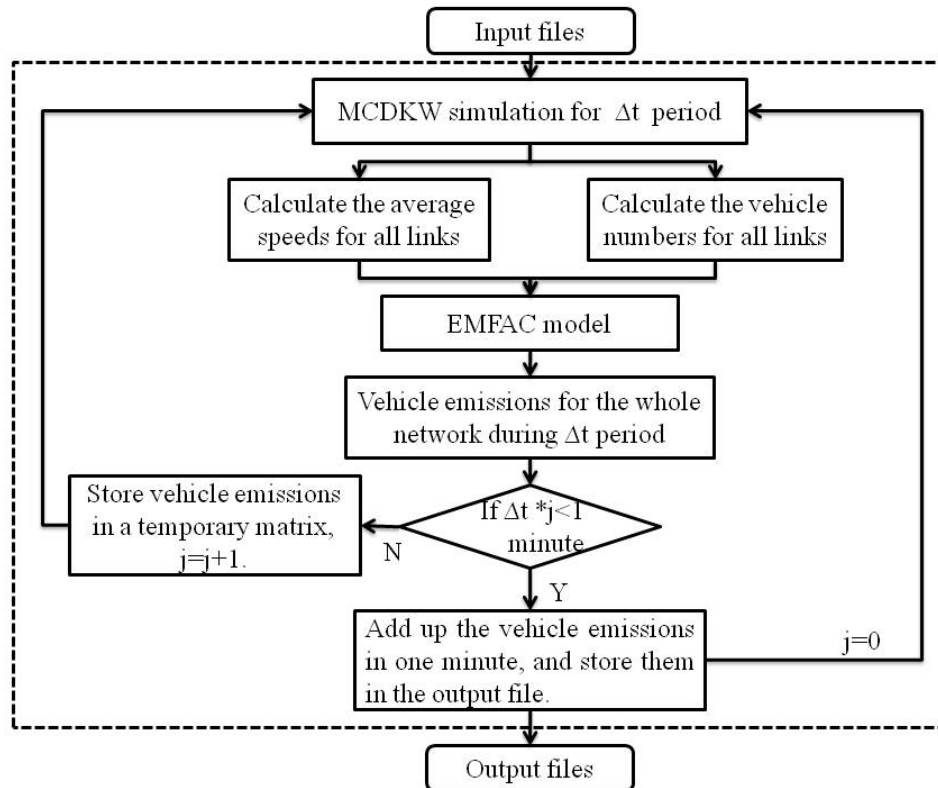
Input files

MCDKW simulation for $\Delta t$ period

Calculate the average speeds for all links

Calculate the vehicle numbers for all links

EMFAC model

Vehicle emissions for the whole network during $\Delta t$ period

Store vehicle emissions in a temporary matrix, j=j+1.

If $\Delta t$ *j<1 minute

N

Y

Add up the vehicle emissions in one minute, and store them in the output file.

j=0

Output files